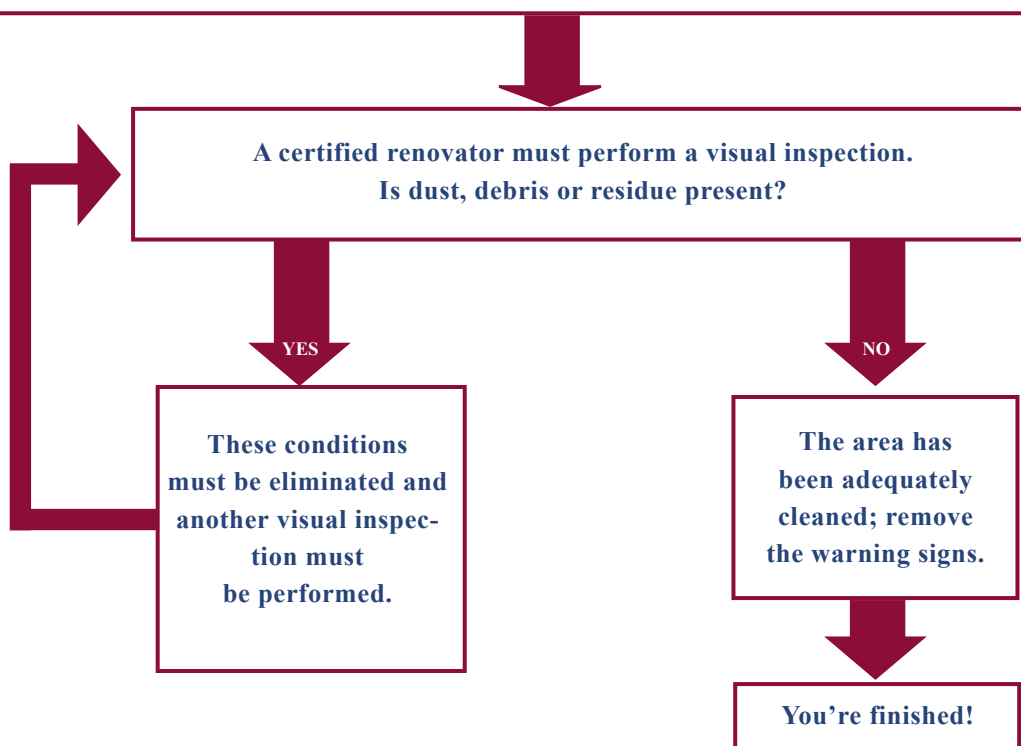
A certified renovator must perform a visual inspection. Is dust, debris or residue present?

YES

NO

These conditions must be eliminated and another visual inspection must be performed.

The area has been adequately cleaned; remove the warning signs.

You’re finished!